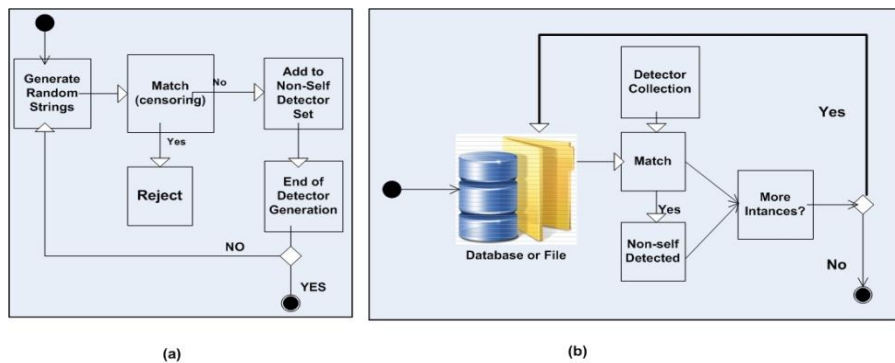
Generate Random Strings

Match (censoring)

No

Add to Non-Self Detector Set

Yes

Reject

End of Detector Generation

NO

YES

(a)

Detector Collection

Yes

Database or File

Match

Yes

More Intances?

Non-self Detected

No

(b)